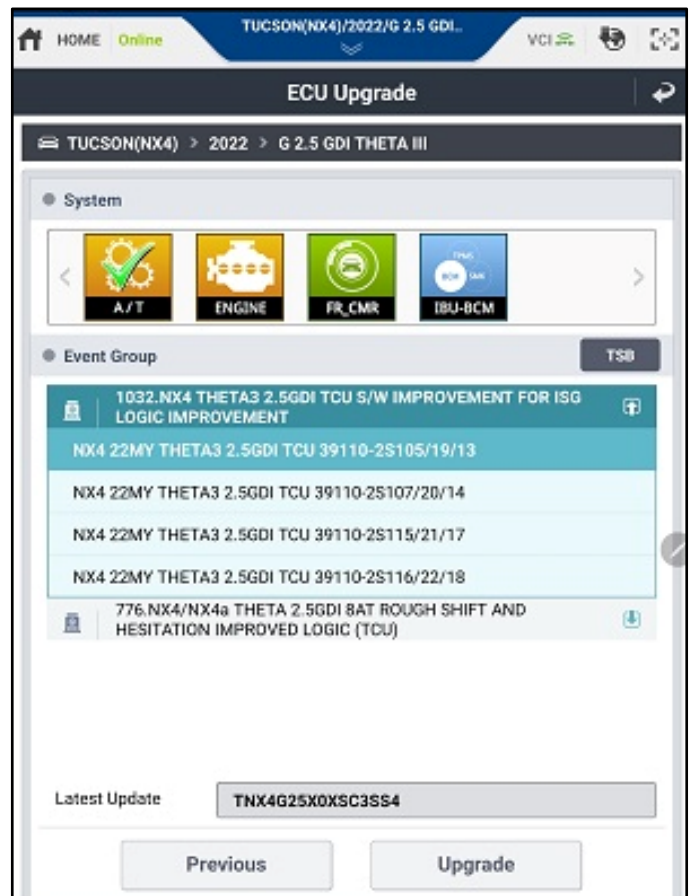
HOME Online

TUCSON(NX4)/2022/G 2.5 GDI..

VCI

ECU Upgrade

TUCSON(NX4) > 2022 > G 2.5 GDI THETA III

System

A/T

ENGINE

FR_CMR

TPMS

BCM

SMK

IBU-BCM

Event Group

TSB

1032.NX4 THETA3 2.5GDI TCU S/W IMPROVEMENT FOR ISG LOGIC IMPROVEMENT

NX4 22MY THETA3 2.5GDI TCU 39110-2S105/19/13

NX4 22MY THETA3 2.5GDI TCU 39110-2S107/20/14

NX4 22MY THETA3 2.5GDI TCU 39110-2S115/21/17

NX4 22MY THETA3 2.5GDI TCU 39110-2S116/22/18

776.NX4/NX4a THETA 2.5GDI 8AT ROUGH SHIFT AND HESITATION IMPROVED LOGIC (TCU)

Latest Update

TNX4G25X0XSC3SS4

Previous

Upgrade